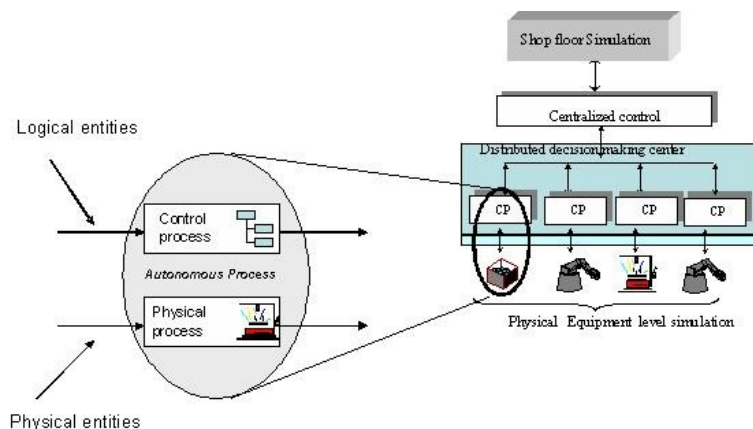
Shop floor Simulation

Centralized control

Logical entities

Distributed decision making center

Control process

CP

CP

CP

CP

Autonomous Process

Physical process

Physical Equipment level simulation

Physical entities